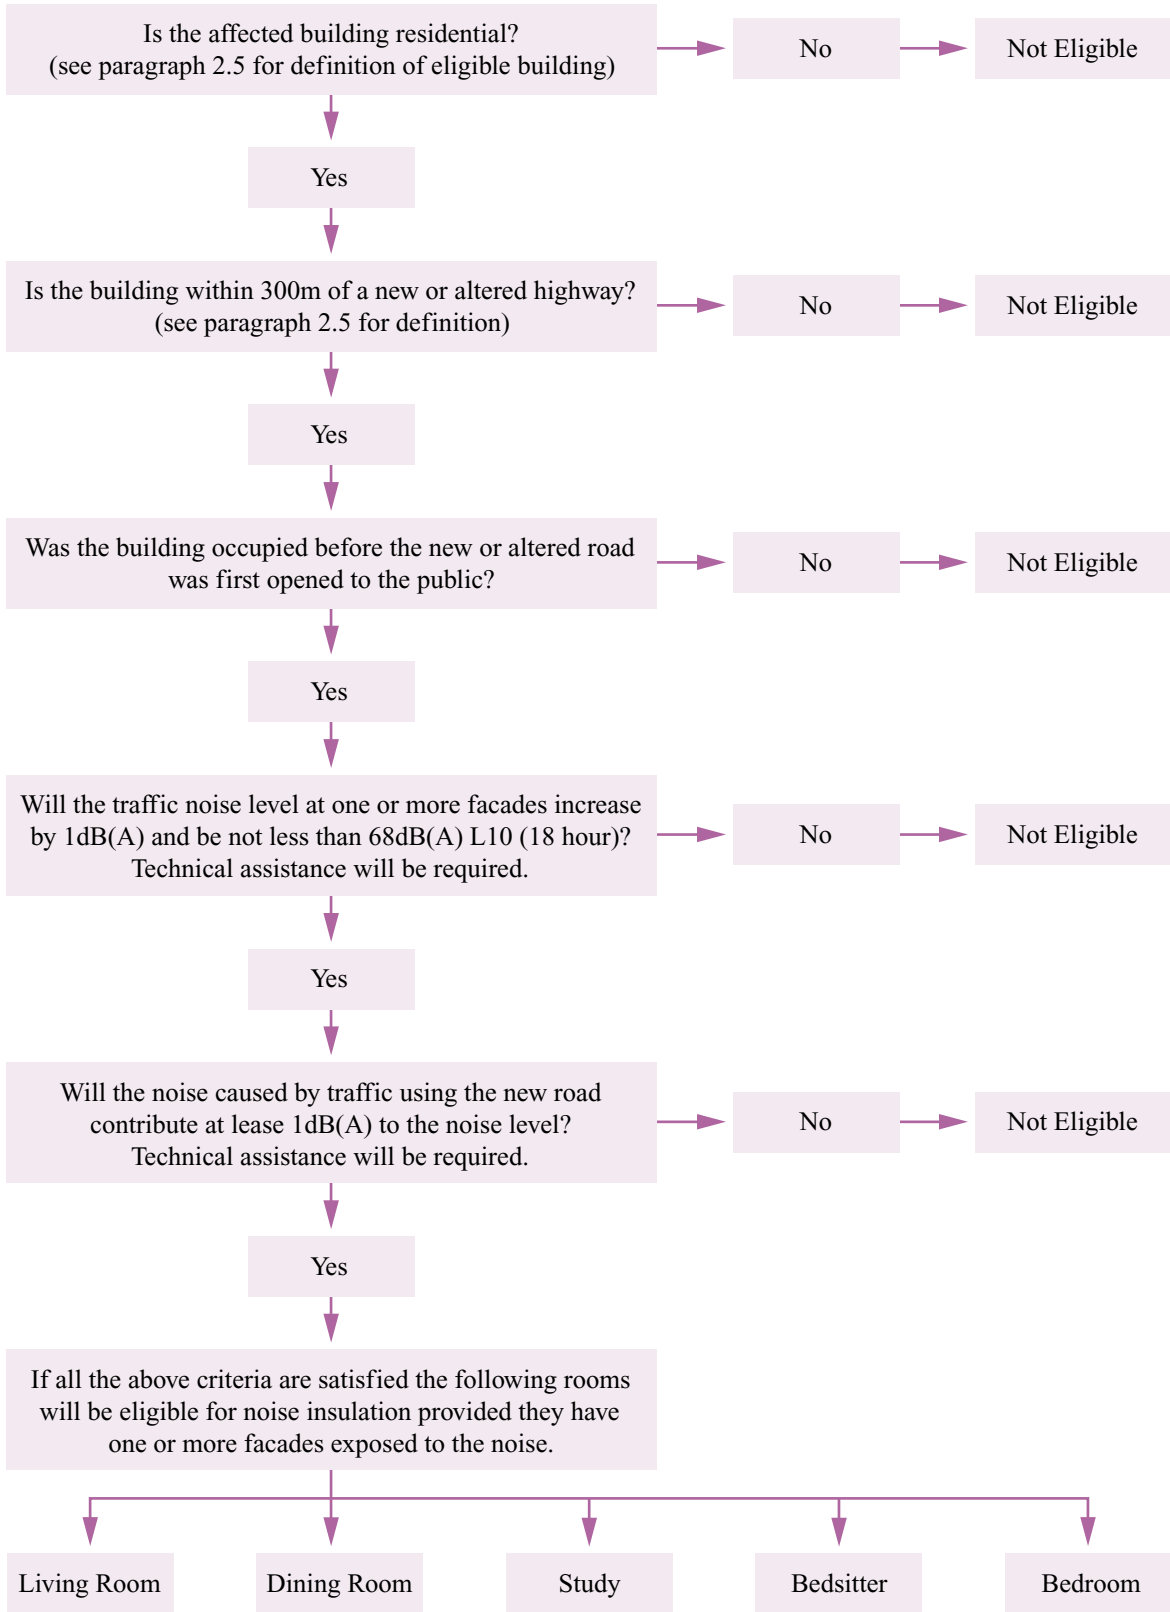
Is the affected building residential? (see paragraph 2.5 for definition of eligible building)

No

Not Eligible

Yes

Is the building within 300m of a new or altered highway? (see paragraph 2.5 for definition)

No

Not Eligible

Yes

Was the building occupied before the new or altered road was first opened to the public?

No

Not Eligible

Yes

Will the traffic noise level at one or more facades increase by 1dB(A) and be not less than 68dB(A) L10 (18 hour)? Technical assistance will be required.

No

Not Eligible

Yes

Will the noise caused by traffic using the new road contribute at lease 1dB(A) to the noise level? Technical assistance will be required.

No

Not Eligible

Yes

If all the above criteria are satisfied the following rooms will be eligible for noise insulation provided they have one or more facades exposed to the noise.

Living Room

Dining Room

Study

Bedsitter

Bedroom